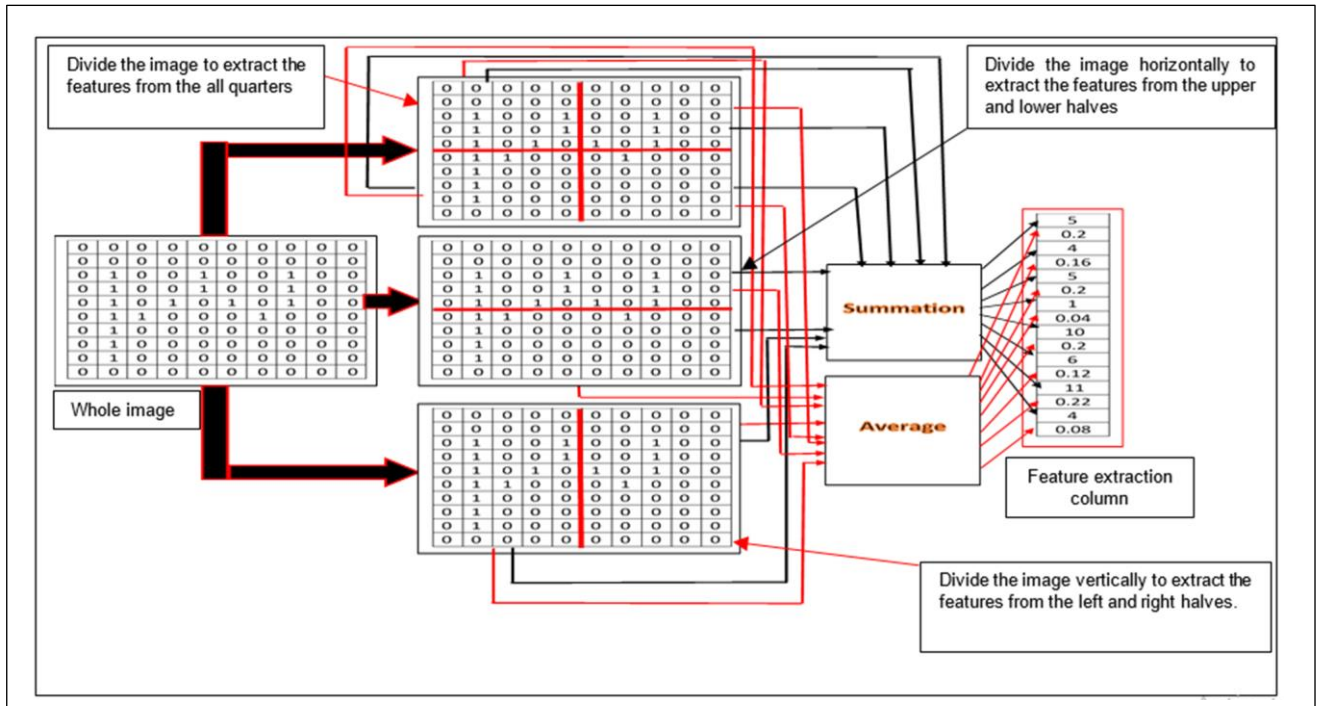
Divide the image to extract the features from the all quarters

Divide the image horizontally to extract the features from the upper and lower halves

| 0 | 0 | 0 | 0 | 0 | 0 | 0 | 0 | 0 | 0 |
|---|---|---|---|---|---|---|---|---|---|
| 0 | 0 | 0 | 0 | 0 | 0 | 0 | 0 | 0 | 0 |
| 0 | 1 | 0 | 0 | 1 | 0 | 0 | 1 | 0 | 0 |
| 0 | 1 | 0 | 0 | 1 | 0 | 0 | 1 | 0 | 0 |
| 0 | 1 | 0 | 1 | 0 | 1 | 0 | 1 | 0 | 0 |
| 0 | 1 | 1 | 0 | 0 | 0 | 1 | 0 | 0 | 0 |
| 0 | 1 | 0 | 0 | 0 | 0 | 0 | 0 | 0 | 0 |
| 0 | 1 | 0 | 0 | 0 | 0 | 0 | 0 | 0 | 0 |
| 0 | 1 | 0 | 0 | 0 | 0 | 0 | 0 | 0 | 0 |
| 0 | 0 | 0 | 0 | 0 | 0 | 0 | 0 | 0 | 0 |

| 0 | 0 | 0 | 0 | 0 | 0 | 0 | 0 | 0 | 0 |
|---|---|---|---|---|---|---|---|---|---|
| 0 | 0 | 0 | 0 | 0 | 0 | 0 | 0 | 0 | 0 |
| 0 | 1 | 0 | 0 | 1 | 0 | 0 | 1 | 0 | 0 |
| 0 | 1 | 0 | 0 | 1 | 0 | 0 | 1 | 0 | 0 |
| 0 | 1 | 0 | 1 | 0 | 1 | 0 | 1 | 0 | 0 |
| 0 | 1 | 1 | 0 | 0 | 0 | 1 | 0 | 0 | 0 |
| 0 | 1 | 0 | 0 | 0 | 0 | 0 | 0 | 0 | 0 |
| 0 | 1 | 0 | 0 | 0 | 0 | 0 | 0 | 0 | 0 |
| 0 | 1 | 0 | 0 | 0 | 0 | 0 | 0 | 0 | 0 |
| 0 | 0 | 0 | 0 | 0 | 0 | 0 | 0 | 0 | 0 |

| 0 | 0 | 0 | 0 | 0 | 0 | 0 | 0 | 0 | 0 |
|---|---|---|---|---|---|---|---|---|---|
| 0 | 0 | 0 | 0 | 0 | 0 | 0 | 0 | 0 | 0 |
| 0 | 1 | 0 | 0 | 1 | 0 | 0 | 1 | 0 | 0 |
| 0 | 1 | 0 | 0 | 1 | 0 | 0 | 1 | 0 | 0 |
| 0 | 1 | 0 | 1 | 0 | 1 | 0 | 1 | 0 | 0 |
| 0 | 1 | 1 | 0 | 0 | 0 | 1 | 0 | 0 | 0 |
| 0 | 1 | 0 | 0 | 0 | 0 | 0 | 0 | 0 | 0 |
| 0 | 1 | 0 | 0 | 0 | 0 | 0 | 0 | 0 | 0 |
| 0 | 1 | 0 | 0 | 0 | 0 | 0 | 0 | 0 | 0 |
| 0 | 0 | 0 | 0 | 0 | 0 | 0 | 0 | 0 | 0 |

Whole image

Summation

Average

| 5 |
|---|
| 0.2 |
| 4 |
| 0.16 |
| 5 |
| 0.2 |
| 1 |
| 0.04 |
| 10 |
| 0.2 |
| 6 |
| 0.12 |
| 11 |
| 0.22 |
| 4 |
| 0.08 |

Feature extraction column

| 0 | 0 | 0 | 0 | 0 | 0 | 0 | 0 | 0 | 0 |
|---|---|---|---|---|---|---|---|---|---|
| 0 | 0 | 0 | 0 | 0 | 0 | 0 | 0 | 0 | 0 |
| 0 | 1 | 0 | 0 | 1 | 0 | 0 | 1 | 0 | 0 |
| 0 | 1 | 0 | 0 | 1 | 0 | 0 | 1 | 0 | 0 |
| 0 | 1 | 0 | 1 | 0 | 1 | 0 | 1 | 0 | 0 |
| 0 | 1 | 1 | 0 | 0 | 0 | 1 | 0 | 0 | 0 |
| 0 | 1 | 0 | 0 | 0 | 0 | 0 | 0 | 0 | 0 |
| 0 | 1 | 0 | 0 | 0 | 0 | 0 | 0 | 0 | 0 |
| 0 | 1 | 0 | 0 | 0 | 0 | 0 | 0 | 0 | 0 |
| 0 | 0 | 0 | 0 | 0 | 0 | 0 | 0 | 0 | 0 |

Divide the image vertically to extract the features from the left and right halves.